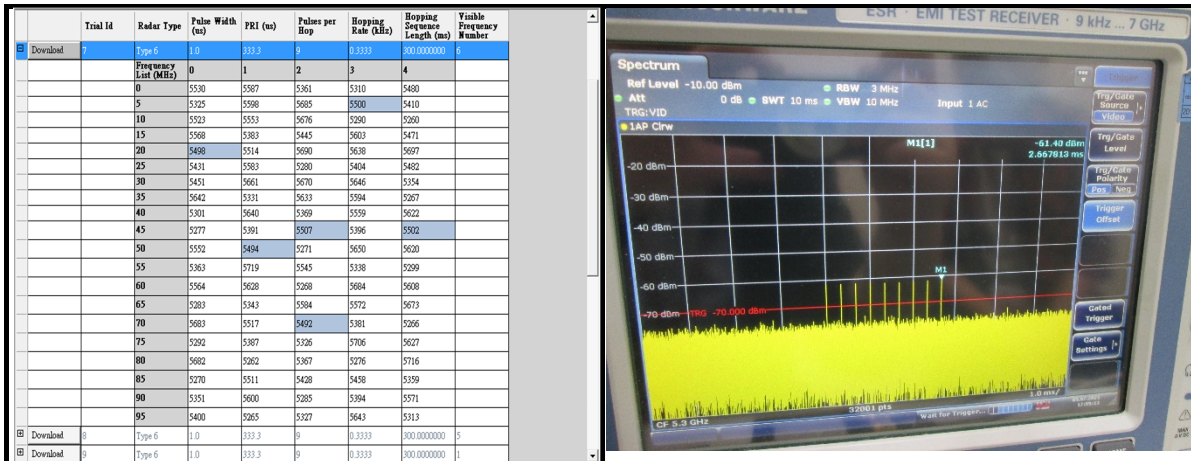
| | Trial Id | Radar Type | Pulse Width (us) | PRI (us) | Pulses per Hop | Hopping Rate (kHz) | Hopping Sequence Length (ms) | Visible Frequency Number |
|---|---|---|---|---|---|---|---|---|
| ⊟ Download | 7 | Type 6 | 1.0 | 333.3 | 9 | 0.3333 | 300.0000000 | 6 |
| | | Frequency List (MHz) | 0 | 1 | 2 | 3 | 4 | |
| | | 0 | 5530 | 5587 | 5361 | 5310 | 5480 | |
| | | 5 | 5325 | 5598 | 5685 | 5500 | 5410 | |
| | | 10 | 5523 | 5553 | 5676 | 5290 | 5260 | |
| | | 15 | 5568 | 5383 | 5445 | 5603 | 5471 | |
| | | 20 | 5498 | 5514 | 5690 | 5638 | 5697 | |
| | | 25 | 5431 | 5583 | 5280 | 5404 | 5482 | |
| | | 30 | 5451 | 5661 | 5670 | 5646 | 5354 | |
| | | 35 | 5642 | 5331 | 5633 | 5594 | 5267 | |
| | | 40 | 5301 | 5640 | 5369 | 5559 | 5622 | |
| | | 45 | 5277 | 5391 | 5507 | 5396 | 5502 | |
| | | 50 | 5552 | 5494 | 5271 | 5650 | 5620 | |
| | | 55 | 5363 | 5719 | 5545 | 5338 | 5299 | |
| | | 60 | 5564 | 5628 | 5268 | 5684 | 5608 | |
| | | 65 | 5283 | 5343 | 5584 | 5572 | 5673 | |
| | | 70 | 5683 | 5517 | 5492 | 5381 | 5266 | |
| | | 75 | 5292 | 5387 | 5326 | 5706 | 5627 | |
| | | 80 | 5682 | 5262 | 5367 | 5276 | 5716 | |
| | | 85 | 5270 | 5511 | 5428 | 5458 | 5359 | |
| | | 90 | 5351 | 5600 | 5285 | 5394 | 5571 | |
| | | 95 | 5400 | 5265 | 5327 | 5643 | 5313 | |
| ⊞ Download | 8 | Type 6 | 1.0 | 333.3 | 9 | 0.3333 | 300.0000000 | 5 |
| ⊞ Download | 9 | Type 6 | 1.0 | 333.3 | 9 | 0.3333 | 300.0000000 | 1 |

ESR · EMI TEST RECEIVER · 9 kHz ... 7 GHz

Spectrum
Ref Level -10.00 dBm
Att 0 dB ● SWT 10 ms ● RBW 3 MHz ● VBW 10 MHz Input 1 AC
TRG:VID
●1AP Clrw
M1[1] -61.40 dBm 2.567813 ms
-20 dBm
-30 dBm
-40 dBm
-50 dBm
M1
-60 dBm
-70 dBm TRG -70.000 dBm
CF 5.3 GHz 32001 pts 1.0 ms/
Wait for Trigger

Trigger
Trg/Gate Source Video
Trg/Gate Level
Trg/Gate Polarity Pos Neg
Trigger Offset
Gated Trigger
Gate Settings